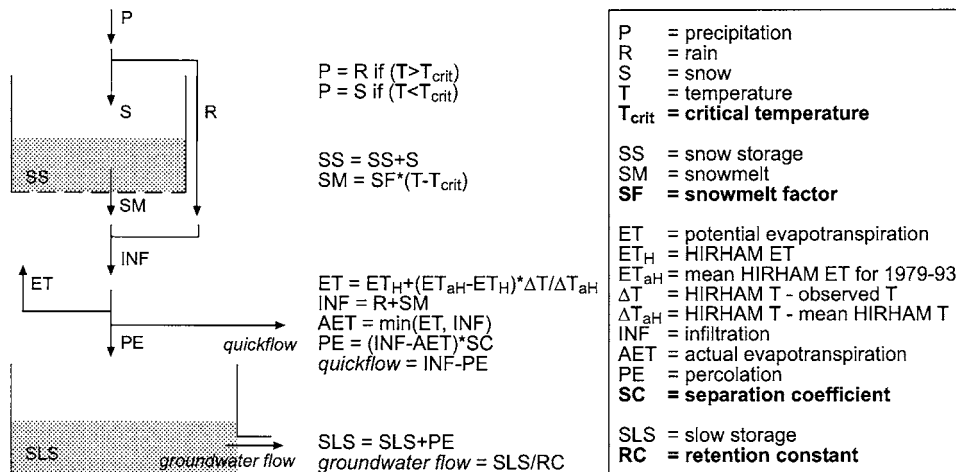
P

S

R

SS

SM

INF

ET

PE

quickflow

SLS

groundwater flow

P = R if ($T>T_{crit}$)
P = S if ($T<T_{crit}$)

SS = SS+S
SM = SF*($T-T_{crit}$)

ET = $ET_H$+($ET_{aH}$-$ET_H$)*$\Delta T/\Delta T_{aH}$
INF = R+SM
AET = min(ET, INF)
PE = (INF-AET)*SC
quickflow = INF-PE

SLS = SLS+PE
groundwater flow = SLS/RC

P = precipitation
R = rain
S = snow
T = temperature
$T_{crit}$ = critical temperature

SS = snow storage
SM = snowmelt
SF = snowmelt factor

ET = potential evapotranspiration
$ET_H$ = HIRHAM ET
$ET_{aH}$ = mean HIRHAM ET for 1979-93
$\Delta T$ = HIRHAM T - observed T
$\Delta T_{aH}$ = HIRHAM T - mean HIRHAM T
INF = infiltration
AET = actual evapotranspiration
PE = percolation
SC = separation coefficient

SLS = slow storage
RC = retention constant